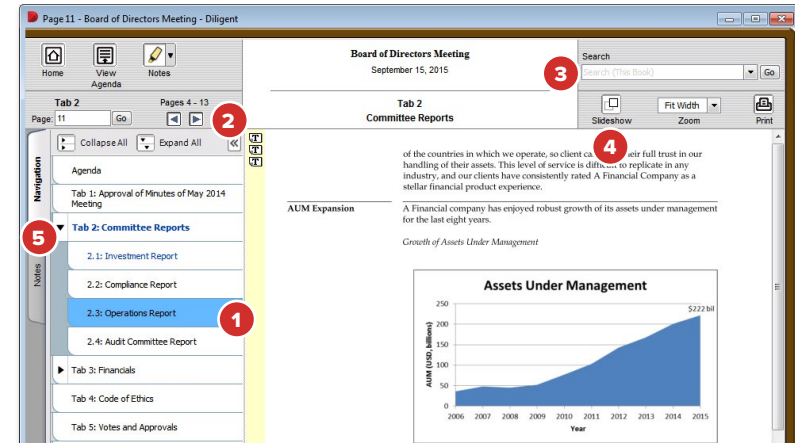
Page 11 - Board of Directors Meeting - Diligent

Home
View Agenda
Notes

Tab 2
Pages 4 - 13
Page: 11 Go

2

Collapse All
Expand All

Navigation
Notes

Agenda
Tab 1: Approval of Minutes of May 2014 Meeting
5
Tab 2: Committee Reports
2.1: Investment Report
2.2: Compliance Report
2.3: Operations Report
1
2.4: Audit Committee Report
Tab 3: Financials
Tab 4: Code of Ethics
Tab 5: Votes and Approvals

Board of Directors Meeting
September 15, 2015

Tab 2
Committee Reports

Search
3
Search (This Book) Go

Slideshow
Fit Width
Zoom
Print

4

of the countries in which we operate, so client ca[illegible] heir full trust in our handling of their assets. This level of service is diff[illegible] to replicate in any industry, and our clients have consistently rated A Financial Company as a stellar financial product experience.

AUM Expansion

A Financial company has enjoyed robust growth of its assets under management for the last eight years.

Growth of Assets Under Management

Assets Under Management

250
200
150
100
50
0

AUM (USD, billions)

$222 bil

2006 2007 2008 2009 2010 2011 2012 2013 2014 2015
Year